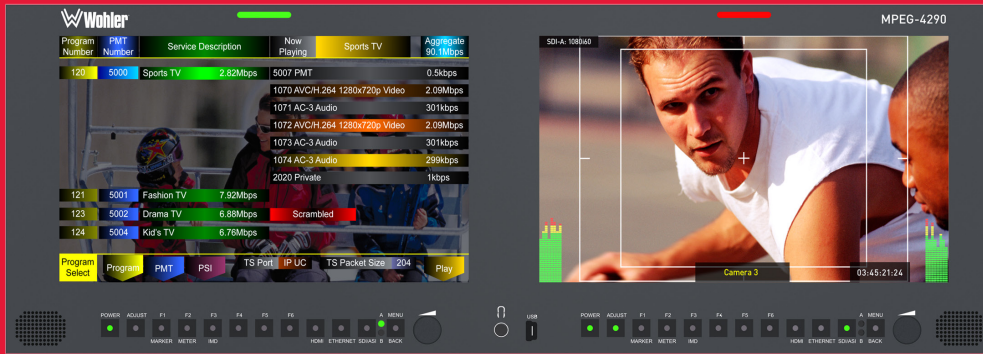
Wohler

MPEG-4290

| Program Number | PMT Number | Service Description | Now Playing | Sports TV | Aggregate 90.1Mbps |
|---|---|---|---|---|---|
| 120 | 5000 | Sports TV 2.82Mbps | 5007 PMT | | 0.5kbps |
| | | | 1070 AVC/H.264 1280x720p Video | | 2.09Mbps |
| | | | 1071 AC-3 Audio | | 301kbps |
| | | | 1072 AVC/H.264 1280x720p Video | | 2.09Mbps |
| | | | 1073 AC-3 Audio | | 301kbps |
| | | | 1074 AC-3 Audio | | 299kbps |
| | | | 2020 Private | | 1kbps |
| 121 | 5001 | Fashion TV 7.92Mbps | | | |
| 123 | 5002 | Drama TV 6.88Mbps | Scrambled | | |
| 124 | 5004 | Kid's TV 6.76Mbps | | | |

Program Select | Program | PMT | PSI | TS Port | IP UC | TS Packet Size | 204 | Play

SDI-A: 1080i60

Camera 3

03:45:21:24

POWER ADJUST F1 F2 F3 F4 F5 F6 A MENU
MARKER METER IMD HDMI ETHERNET SDI/ASI B BACK

USB

POWER ADJUST F1 F2 F3 F4 F5 F6 A MENU
MARKER METER IMD HDMI ETHERNET SDI/ASI B BACK